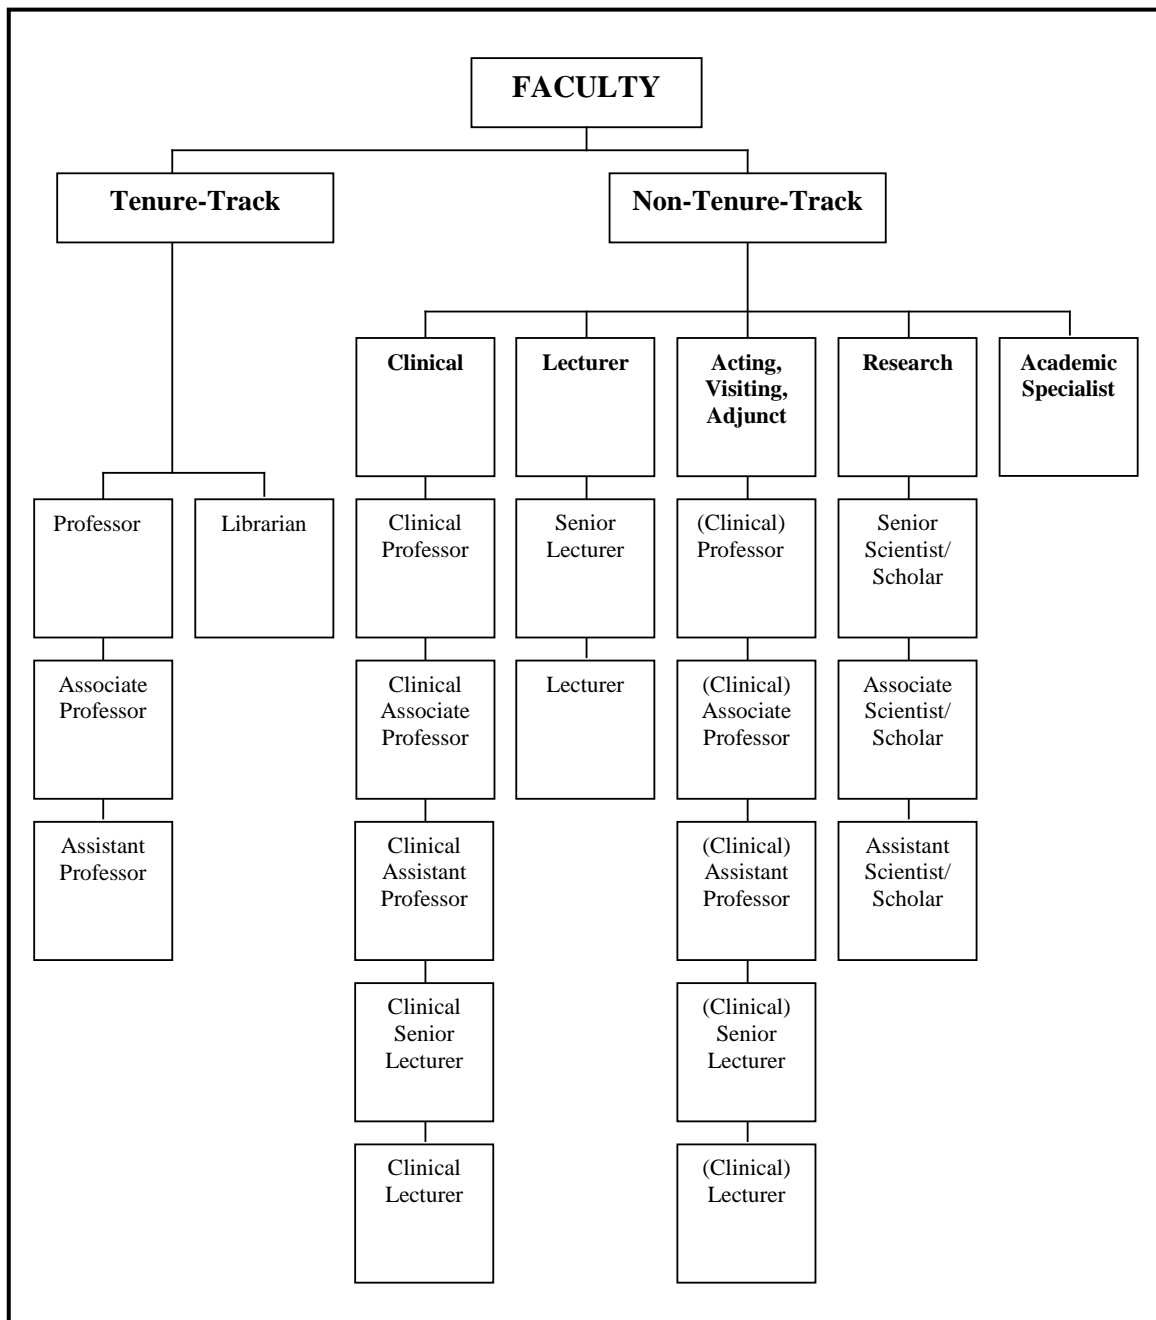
FACULTY

Tenure-Track

Non-Tenure-Track

Professor

Librarian

Associate Professor

Assistant Professor

Clinical

Clinical Professor

Clinical Associate Professor

Clinical Assistant Professor

Clinical Senior Lecturer

Clinical Lecturer

Lecturer

Senior Lecturer

Lecturer

Acting, Visiting, Adjunct

(Clinical) Professor

(Clinical) Associate Professor

(Clinical) Assistant Professor

(Clinical) Senior Lecturer

(Clinical) Lecturer

Research

Senior Scientist/ Scholar

Associate Scientist/ Scholar

Assistant Scientist/ Scholar

Academic Specialist